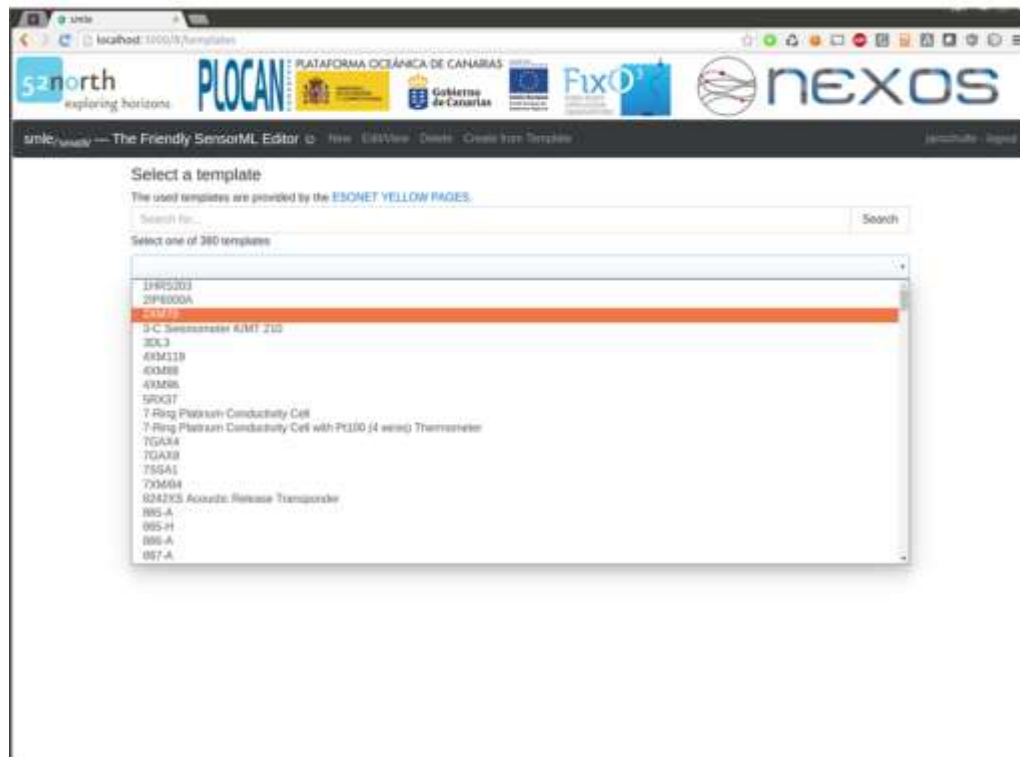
smle

localhost:3000/#/templates

52north exploring horizons

PLOCAN PLATAFORMA OCEÁNICA DE CANARIAS

Gobierno de Canarias

FixO³

nexos

smle — The Friendly SensorML Editor New Edit/View Delete Create from Template

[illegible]

Select a template

The used templates are provided by the ESONET YELLOW PAGES.

Search for...

Search

Select one of 380 templates

1HR5203
2IP6000A
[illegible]
3-C Seismometer KMT 210
3DL3
4XM119
4XM88
4XM96
5RX37
7-Ring Platinum Conductivity Cell
7-Ring Platinum Conductivity Cell with Pt100 (4 wires) Thermometer
7GAX4
7GAX8
7SSA1
7XM84
8242XS Acoustic Release Transponder
865-A
865-H
866-A
867-A